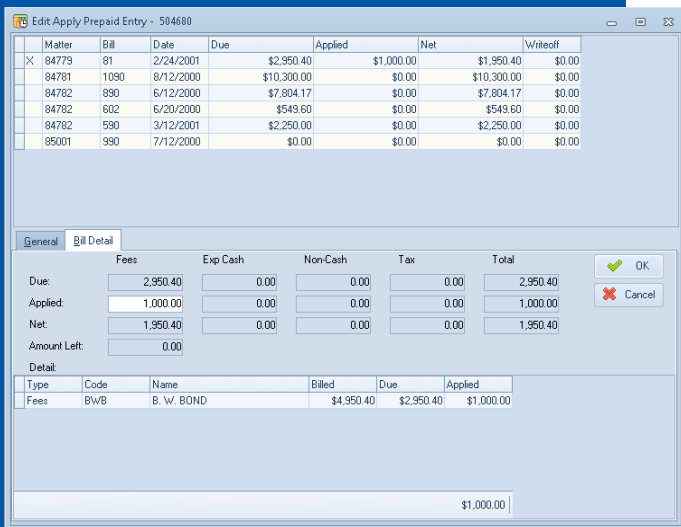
Edit Apply Prepaid Entry - 504680

| | Matter | Bill | Date | Due | Applied | Net | Writeoff |
|---|---|---|---|---|---|---|---|
| X | 84779 | 81 | 2/24/2001 | $2,950.40 | $1,000.00 | $1,950.40 | $0.00 |
| | 84781 | 1090 | 8/12/2000 | $10,300.00 | $0.00 | $10,300.00 | $0.00 |
| | 84782 | 890 | 6/12/2000 | $7,804.17 | $0.00 | $7,804.17 | $0.00 |
| | 84782 | 602 | 6/20/2000 | $549.60 | $0.00 | $549.60 | $0.00 |
| | 84782 | 590 | 3/12/2001 | $2,250.00 | $0.00 | $2,250.00 | $0.00 |
| | 85001 | 990 | 7/12/2000 | $0.00 | $0.00 | $0.00 | $0.00 |

General Bill Detail

| | Fees | Exp Cash | Non-Cash | Tax | Total |
|---|---|---|---|---|---|
| Due: | 2,950.40 | 0.00 | 0.00 | 0.00 | 2,950.40 |
| Applied: | 1,000.00 | 0.00 | 0.00 | 0.00 | 1,000.00 |
| Net: | 1,950.40 | 0.00 | 0.00 | 0.00 | 1,950.40 |
| Amount Left: | 0.00 | | | | |

OK
Cancel

Detail:

| Type | Code | Name | Billed | Due | Applied |
|---|---|---|---|---|---|
| Fees | BWB | B. W. BOND | $4,950.40 | $2,950.40 | $1,000.00 |

$1,000.00